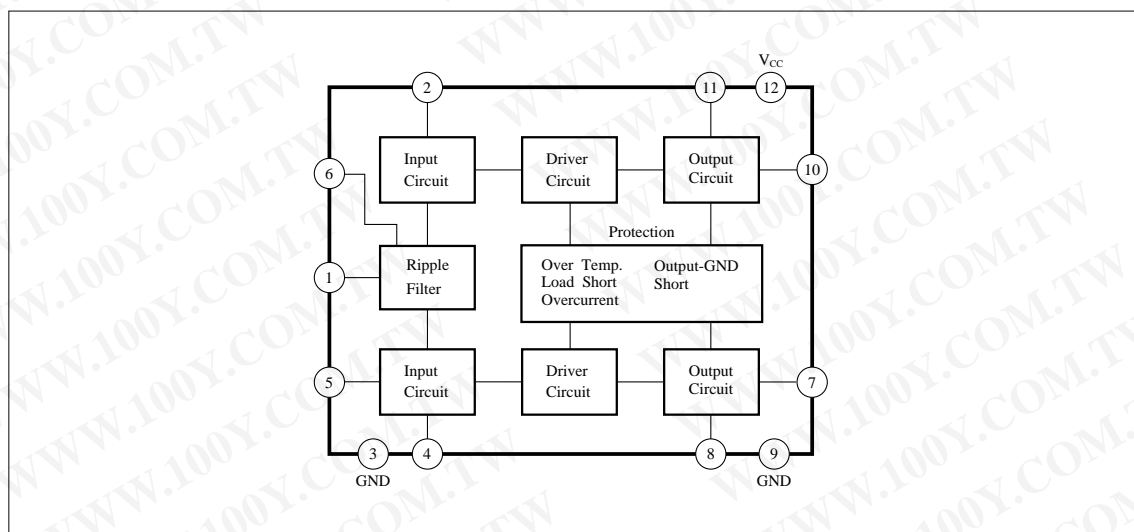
$V_{CC}$

2

11

12

6

Input Circuit

Driver Circuit

Output Circuit

10

Protection

1

Ripple Filter

Over Temp.
Load Short
Overcurrent

Output-GND
Short

5

Input Circuit

Driver Circuit

Output Circuit

7

3

4

8

9

GND

GND

WWW.100Y.COM.TW